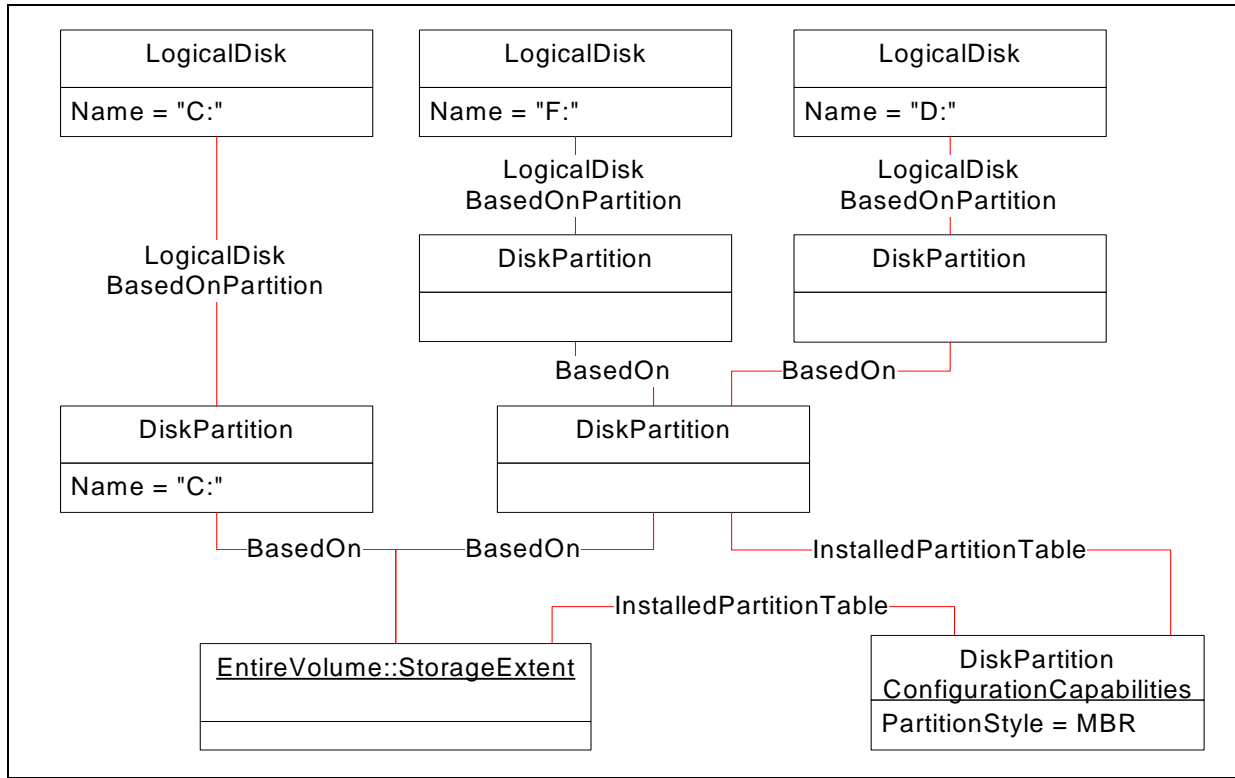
LogicalDisk

Name = "C:"

LogicalDisk

Name = "F:"

LogicalDisk

Name = "D:"

LogicalDisk BasedOnPartition

LogicalDisk BasedOnPartition

LogicalDisk BasedOnPartition

DiskPartition

DiskPartition

BasedOn

BasedOn

DiskPartition

Name = "C:"

DiskPartition

BasedOn

BasedOn

InstalledPartitionTable

InstalledPartitionTable

EntireVolume::StorageExtent

DiskPartition ConfigurationCapabilities

PartitionStyle = MBR